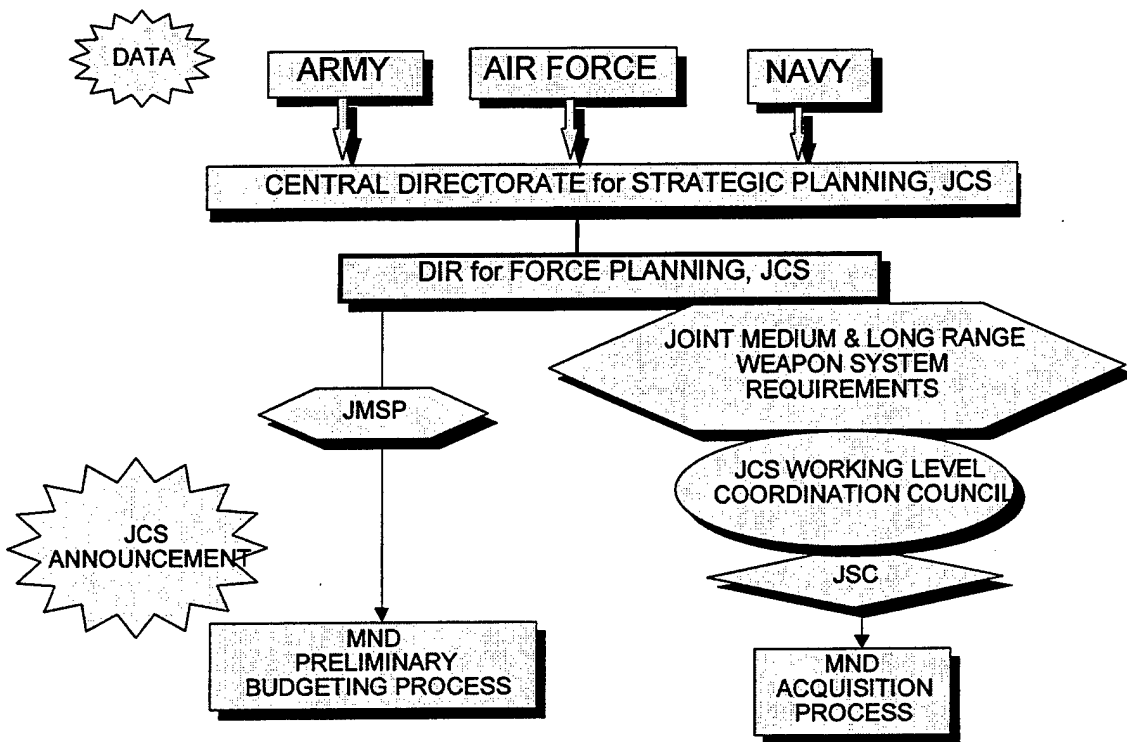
DATA

ARMY

AIR FORCE

NAVY

CENTRAL DIRECTORATE for STRATEGIC PLANNING, JCS

DIR for FORCE PLANNING, JCS

JOINT MEDIUM & LONG RANGE WEAPON SYSTEM REQUIREMENTS

JMSP

JCS WORKING LEVEL COORDINATION COUNCIL

JCS ANNOUNCEMENT

JSC

MND PRELIMINARY BUDGETING PROCESS

MND ACQUISITION PROCESS